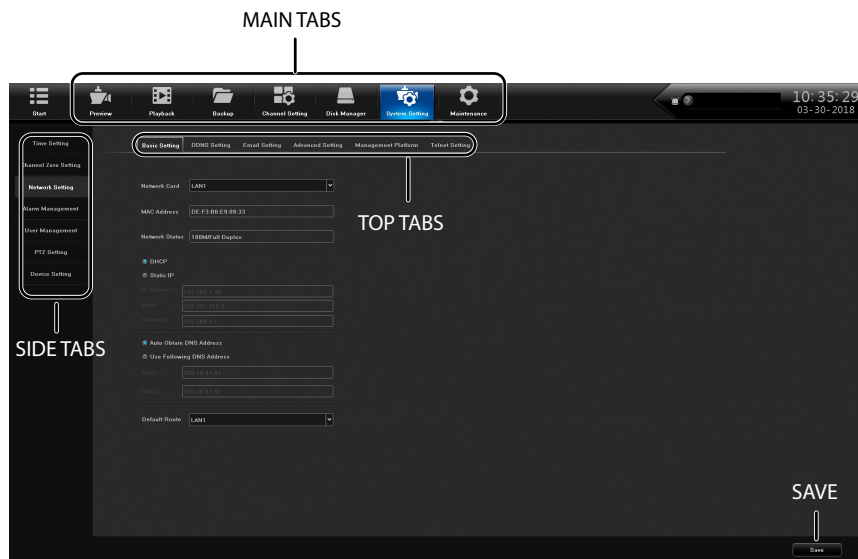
MAIN TABS

Start

Preview

Playback

Backup

Channel Setting

Disk Manager

System Setting

Maintenance

10:35:29
03-30-2018

Time Setting

Channel Zero Setting

Network Setting

Alarm Management

User Management

PTZ Setting

Device Setting

Basic Setting

DDNS Setting

Email Setting

Advanced Setting

Management Platform

Telnet Setting

Network Card LAN1

MAC Address DE:F3:B8:E9:09:33

TOP TABS

Network Status 100M/Full Duplex

DHCP

Static IP

IP Address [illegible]

Mask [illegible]

Gateway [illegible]

SIDE TABS

Auto Obtain DNS Address

Use Following DNS Address

DNS1 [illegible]

DNS2 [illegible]

Default Route LAN1

SAVE

Save